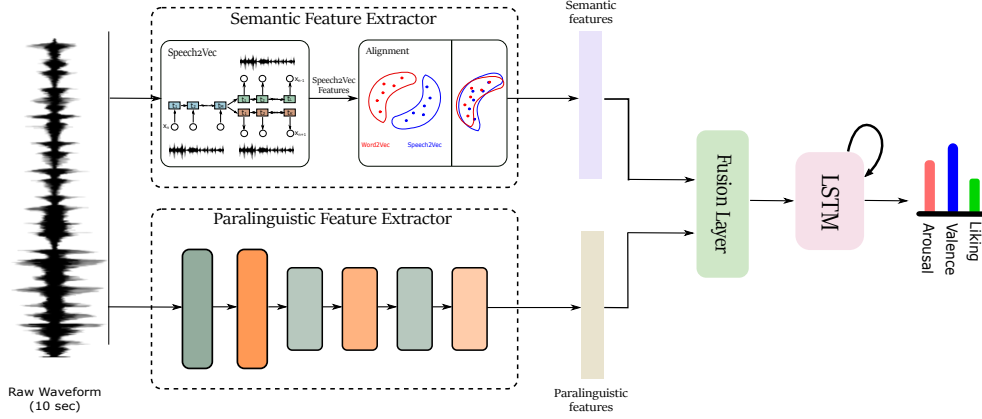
Semantic Feature Extractor

Speech2Vec

Speech2Vec Features

Alignment

Word2Vec

Speech2Vec

Semantic features

Paralinguistic Feature Extractor

Paralinguistic features

Fusion Layer

LSTM

Arousal

Valence

Liking

Raw Waveform (10 sec)